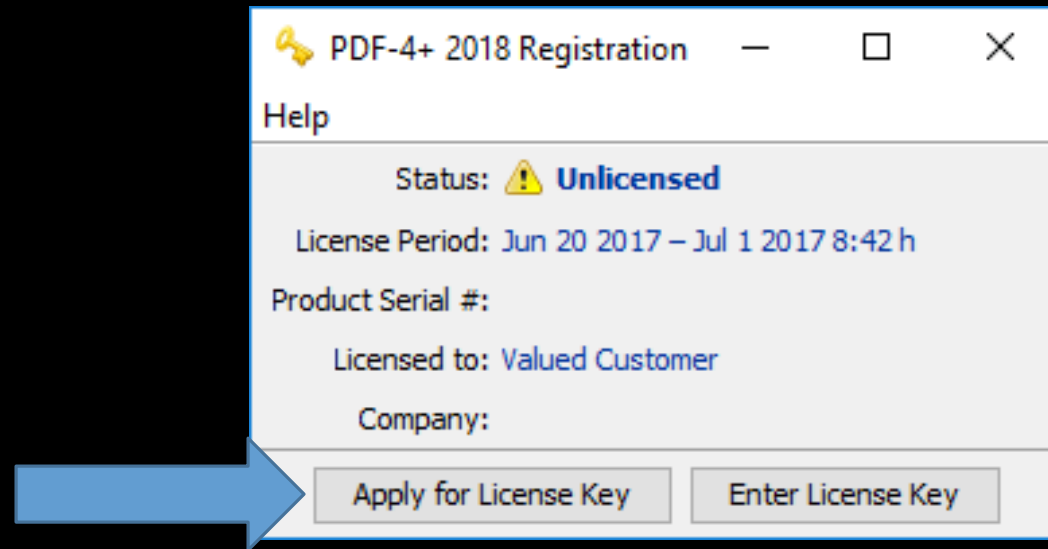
PDF-4+ 2018 Registration

Help

Status: Unlicensed

License Period: Jun 20 2017 – Jul 1 2017 8:42 h

Product Serial #:

Licensed to: Valued Customer

Company:

Apply for License Key

Enter License Key